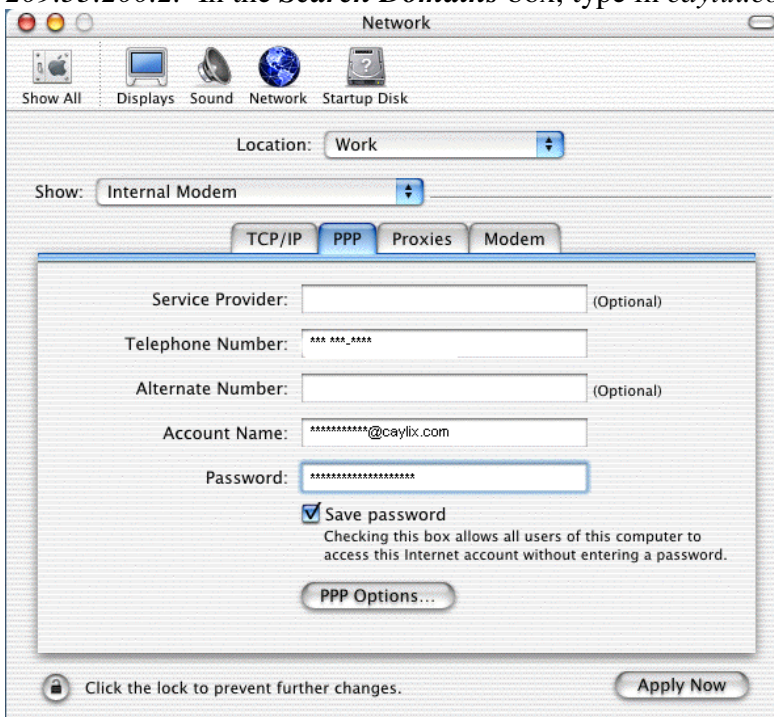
209.55.200.2. In the Search Domains box, type in caylix.c

Network

Show All Displays Sound Network Startup Disk

Location: Work

Show: Internal Modem

TCP/IP PPP Proxies Modem

Service Provider: (Optional)

Telephone Number: *** ***-****

Alternate Number: (Optional)

Account Name: ***********@caylix.com

Password: ********************

Save password

Checking this box allows all users of this computer to access this Internet account without entering a password.

PPP Options...

Click the lock to prevent further changes.

Apply Now